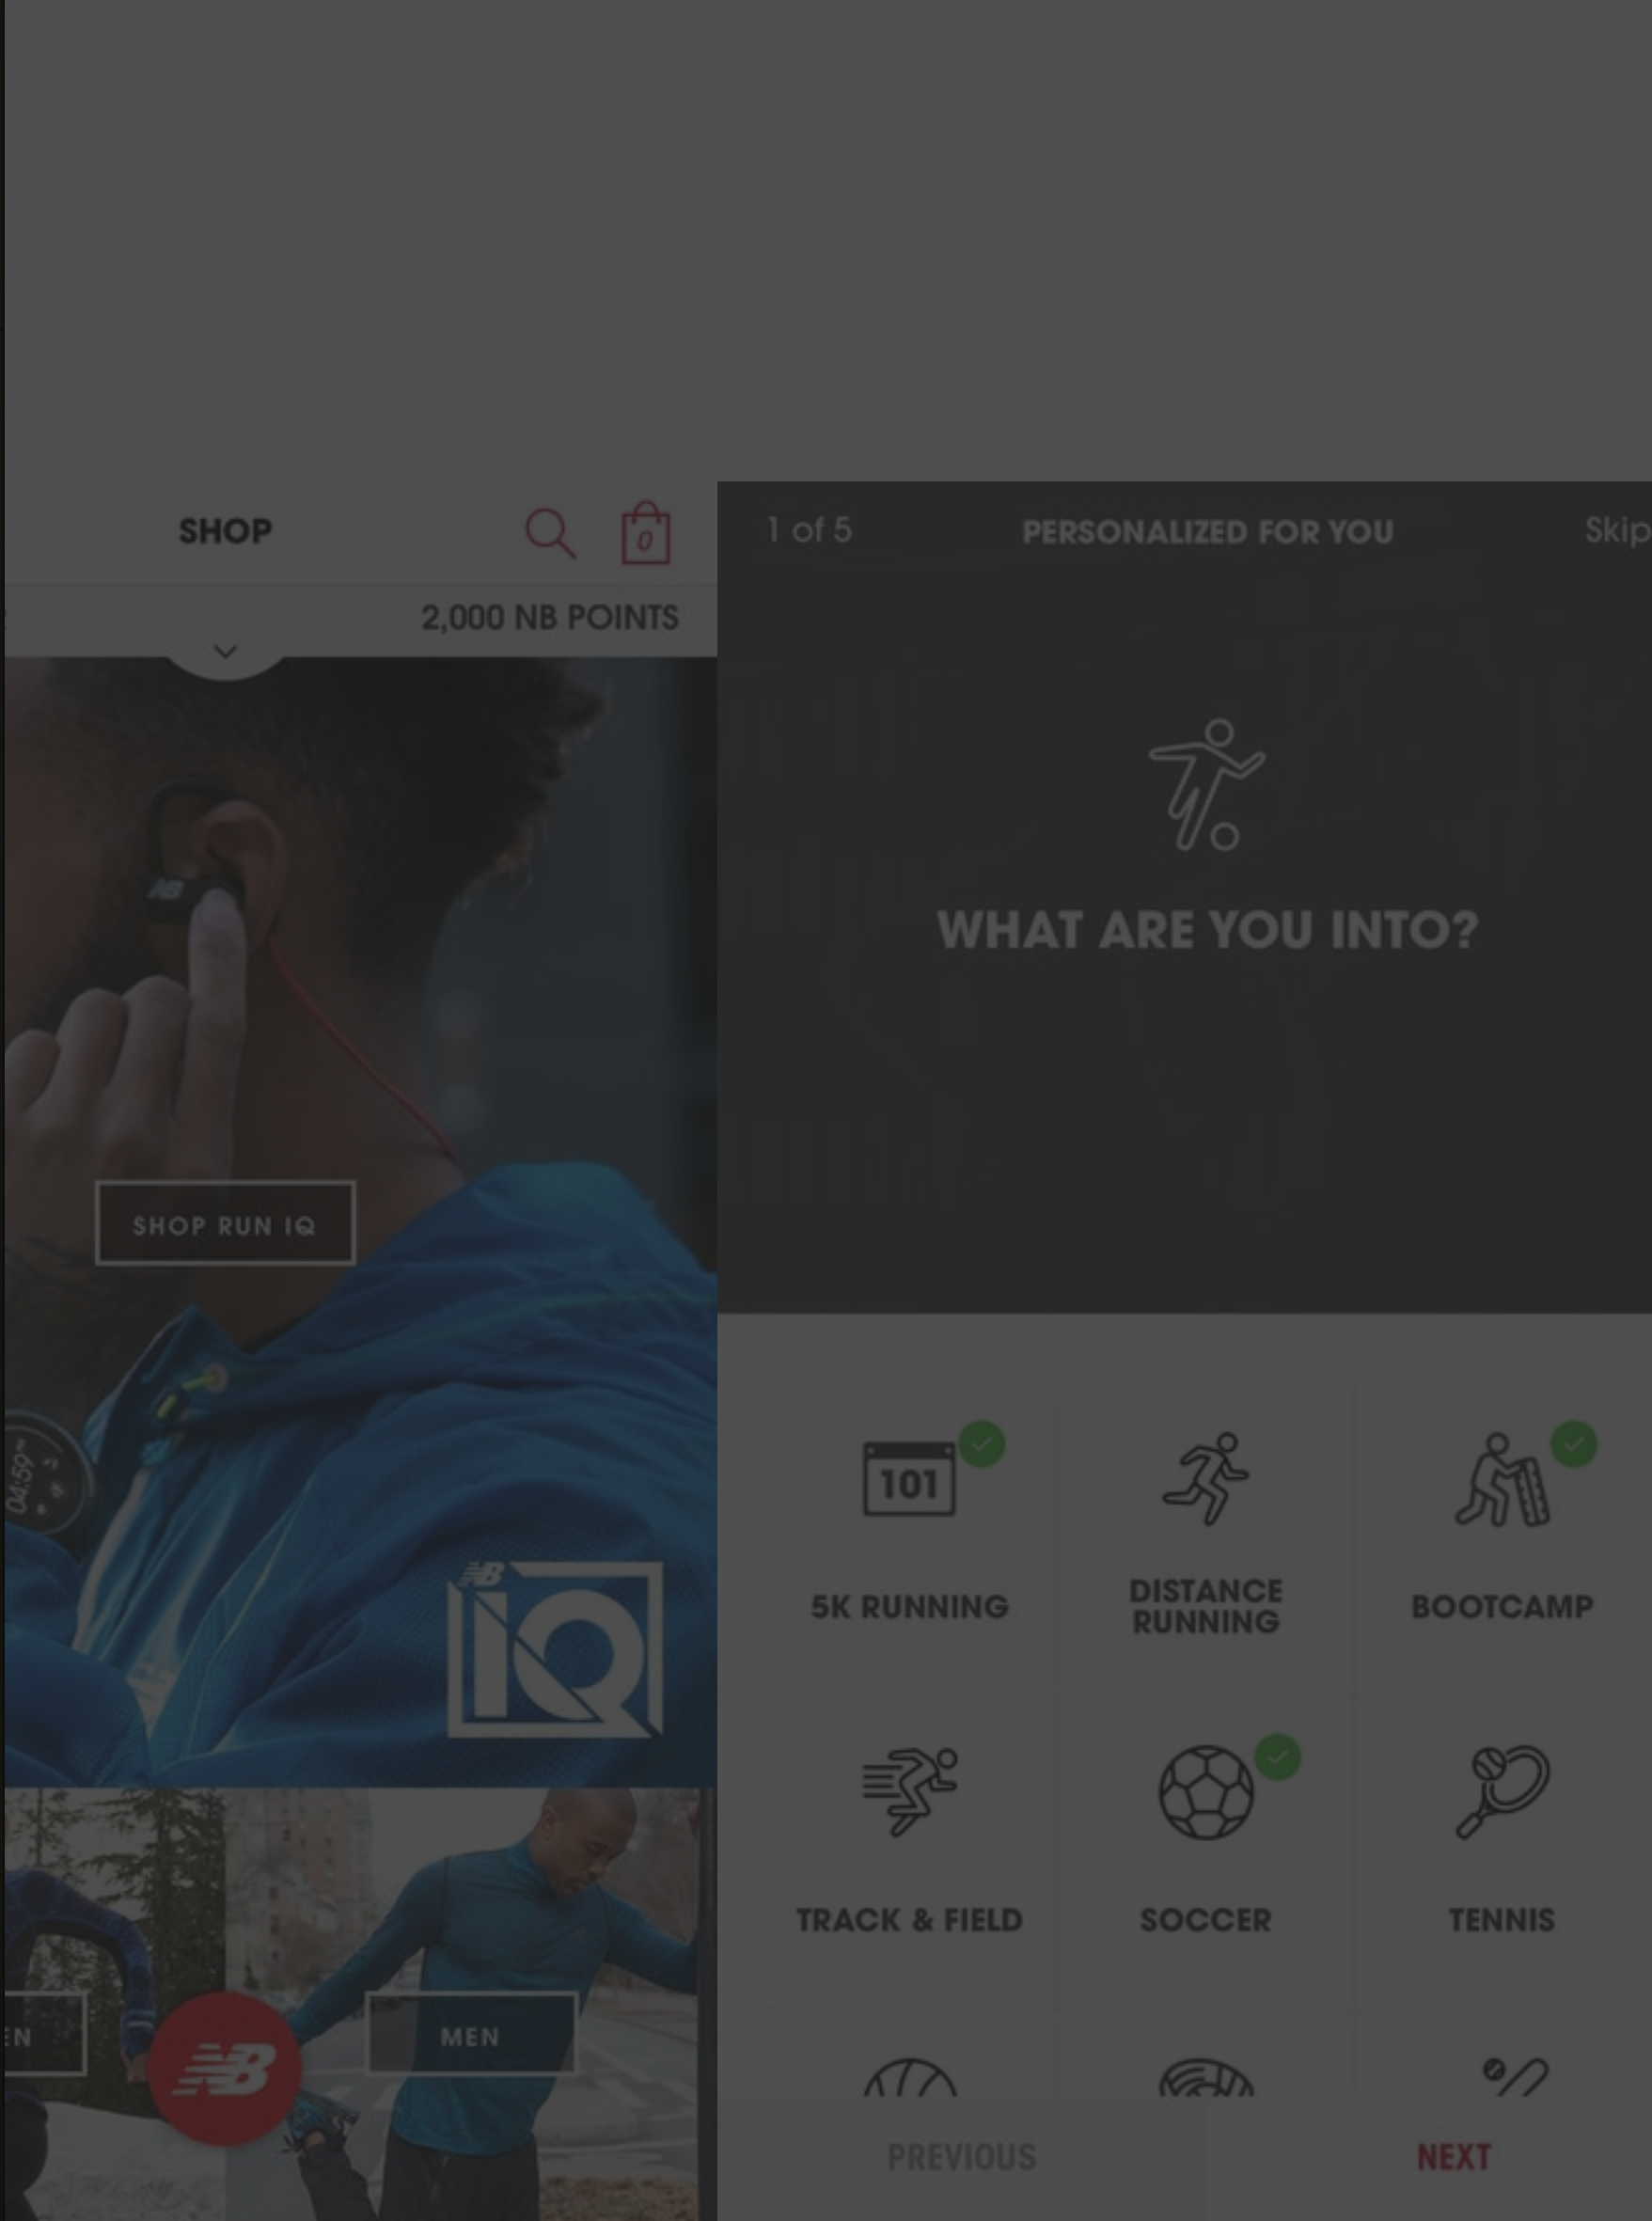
SHOP

0

2,000 NB POINTS

SHOP RUN IQ

NB IQ

EN

NB

MEN

1 of 5

PERSONALIZED FOR YOU

Skip

WHAT ARE YOU INTO?

101

5K RUNNING

DISTANCE RUNNING

BOOTCAMP

TRACK & FIELD

SOCCER

TENNIS

PREVIOUS

NEXT